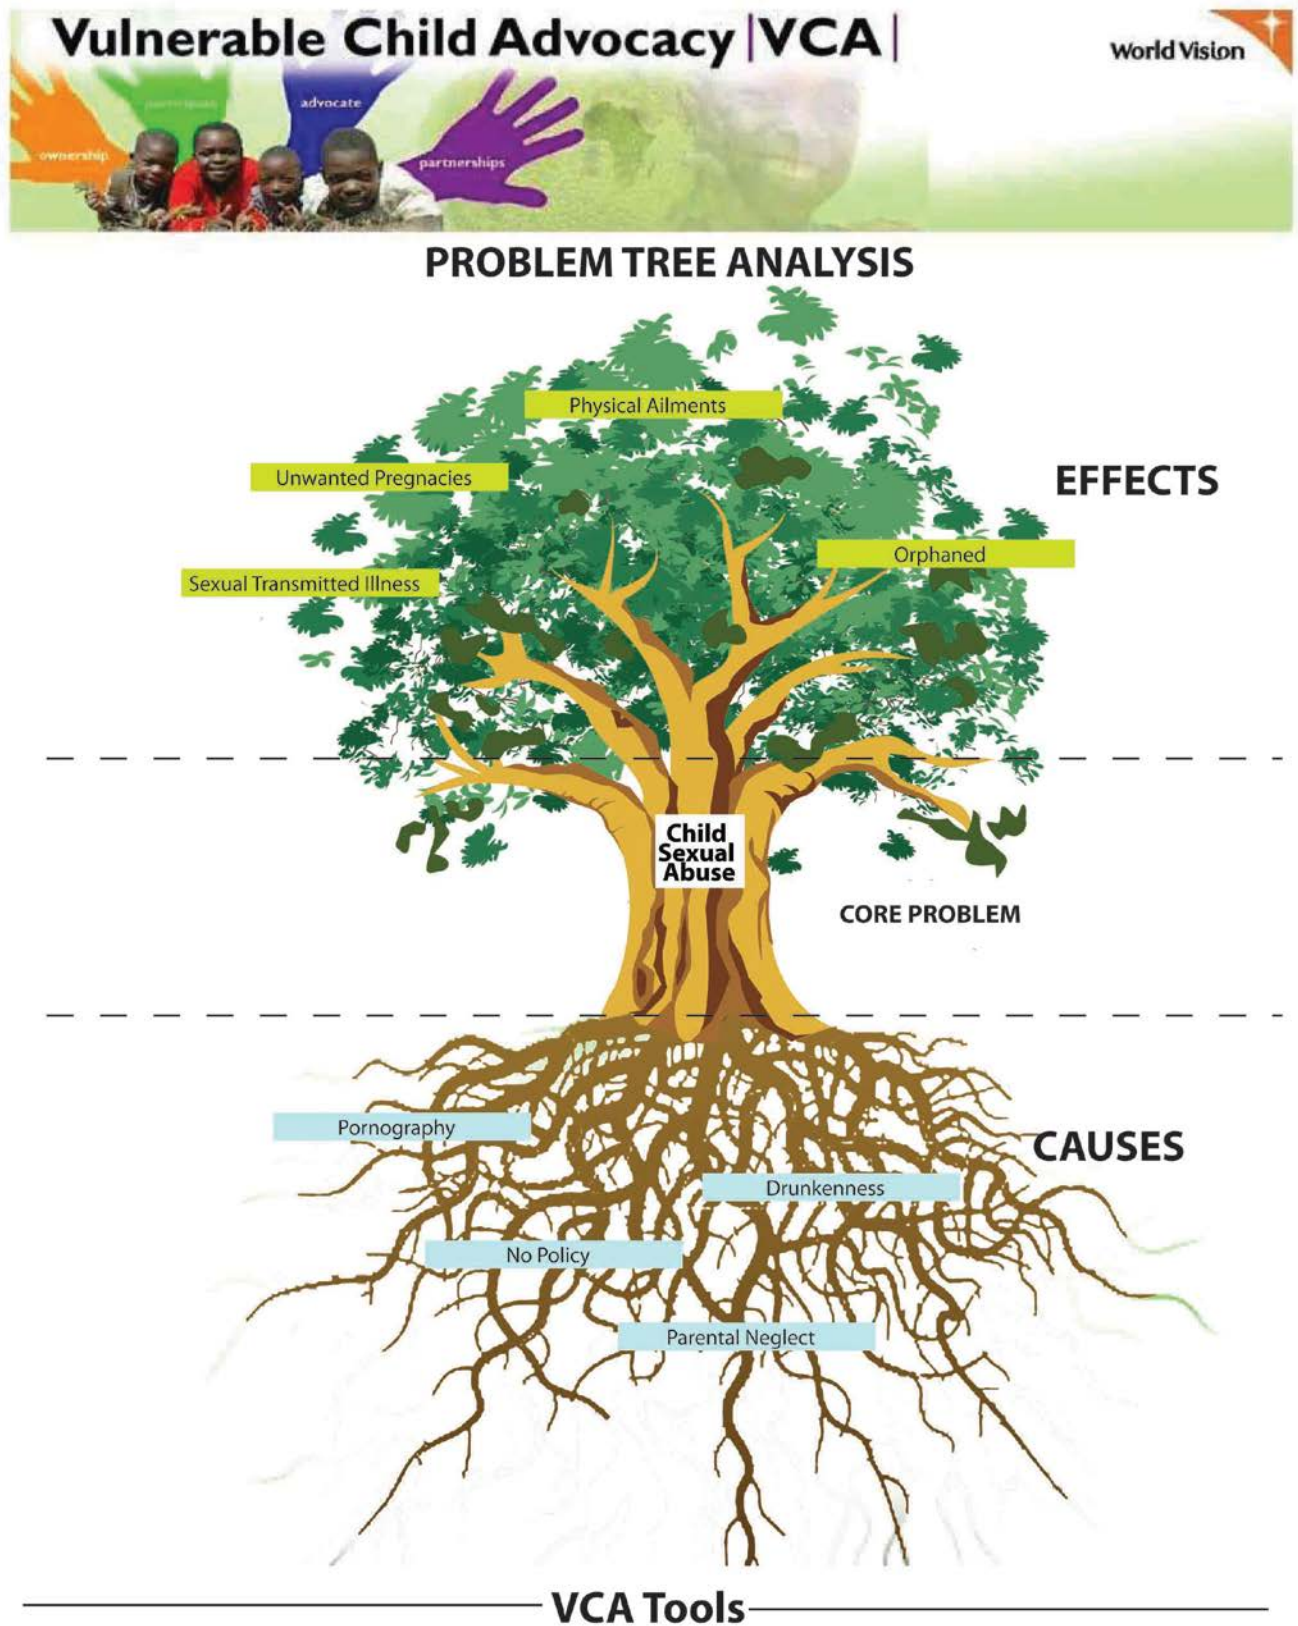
Vulnerable Child Advocacy |VCA|

World Vision

ownership

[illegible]

advocate

partnerships

PROBLEM TREE ANALYSIS

Physical Ailments

Unwanted Pregnacies

EFFECTS

Orphaned

Sexual Transmitted Illness

Child Sexual Abuse

CORE PROBLEM

Pornography

CAUSES

Drunkenness

No Policy

Parental Neglect

VCA Tools